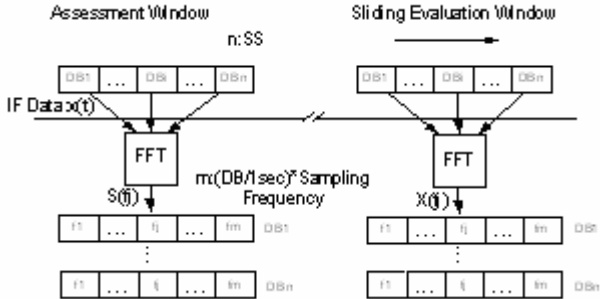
Assessment Window

Sliding Evaluation Window

n:SS

| DB1 | ... | DBi | ... | DBn |
|---|---|---|---|---|

| DB1 | ... | DBi | ... | DBn |
|---|---|---|---|---|

IF Data x(t)

FFT

FFT

S(fj)

m:(DB/1sec)* Sampling Frequency

X(fj)

| f1 | ... | fj | ... | fm | DB1 |
|---|---|---|---|---|---|

⋮

| f1 | ... | fj | ... | fm | DBn |
|---|---|---|---|---|---|

| f1 | ... | fj | ... | fm | DB1 |
|---|---|---|---|---|---|

⋮

| f1 | ... | fj | ... | fm | DBn |
|---|---|---|---|---|---|